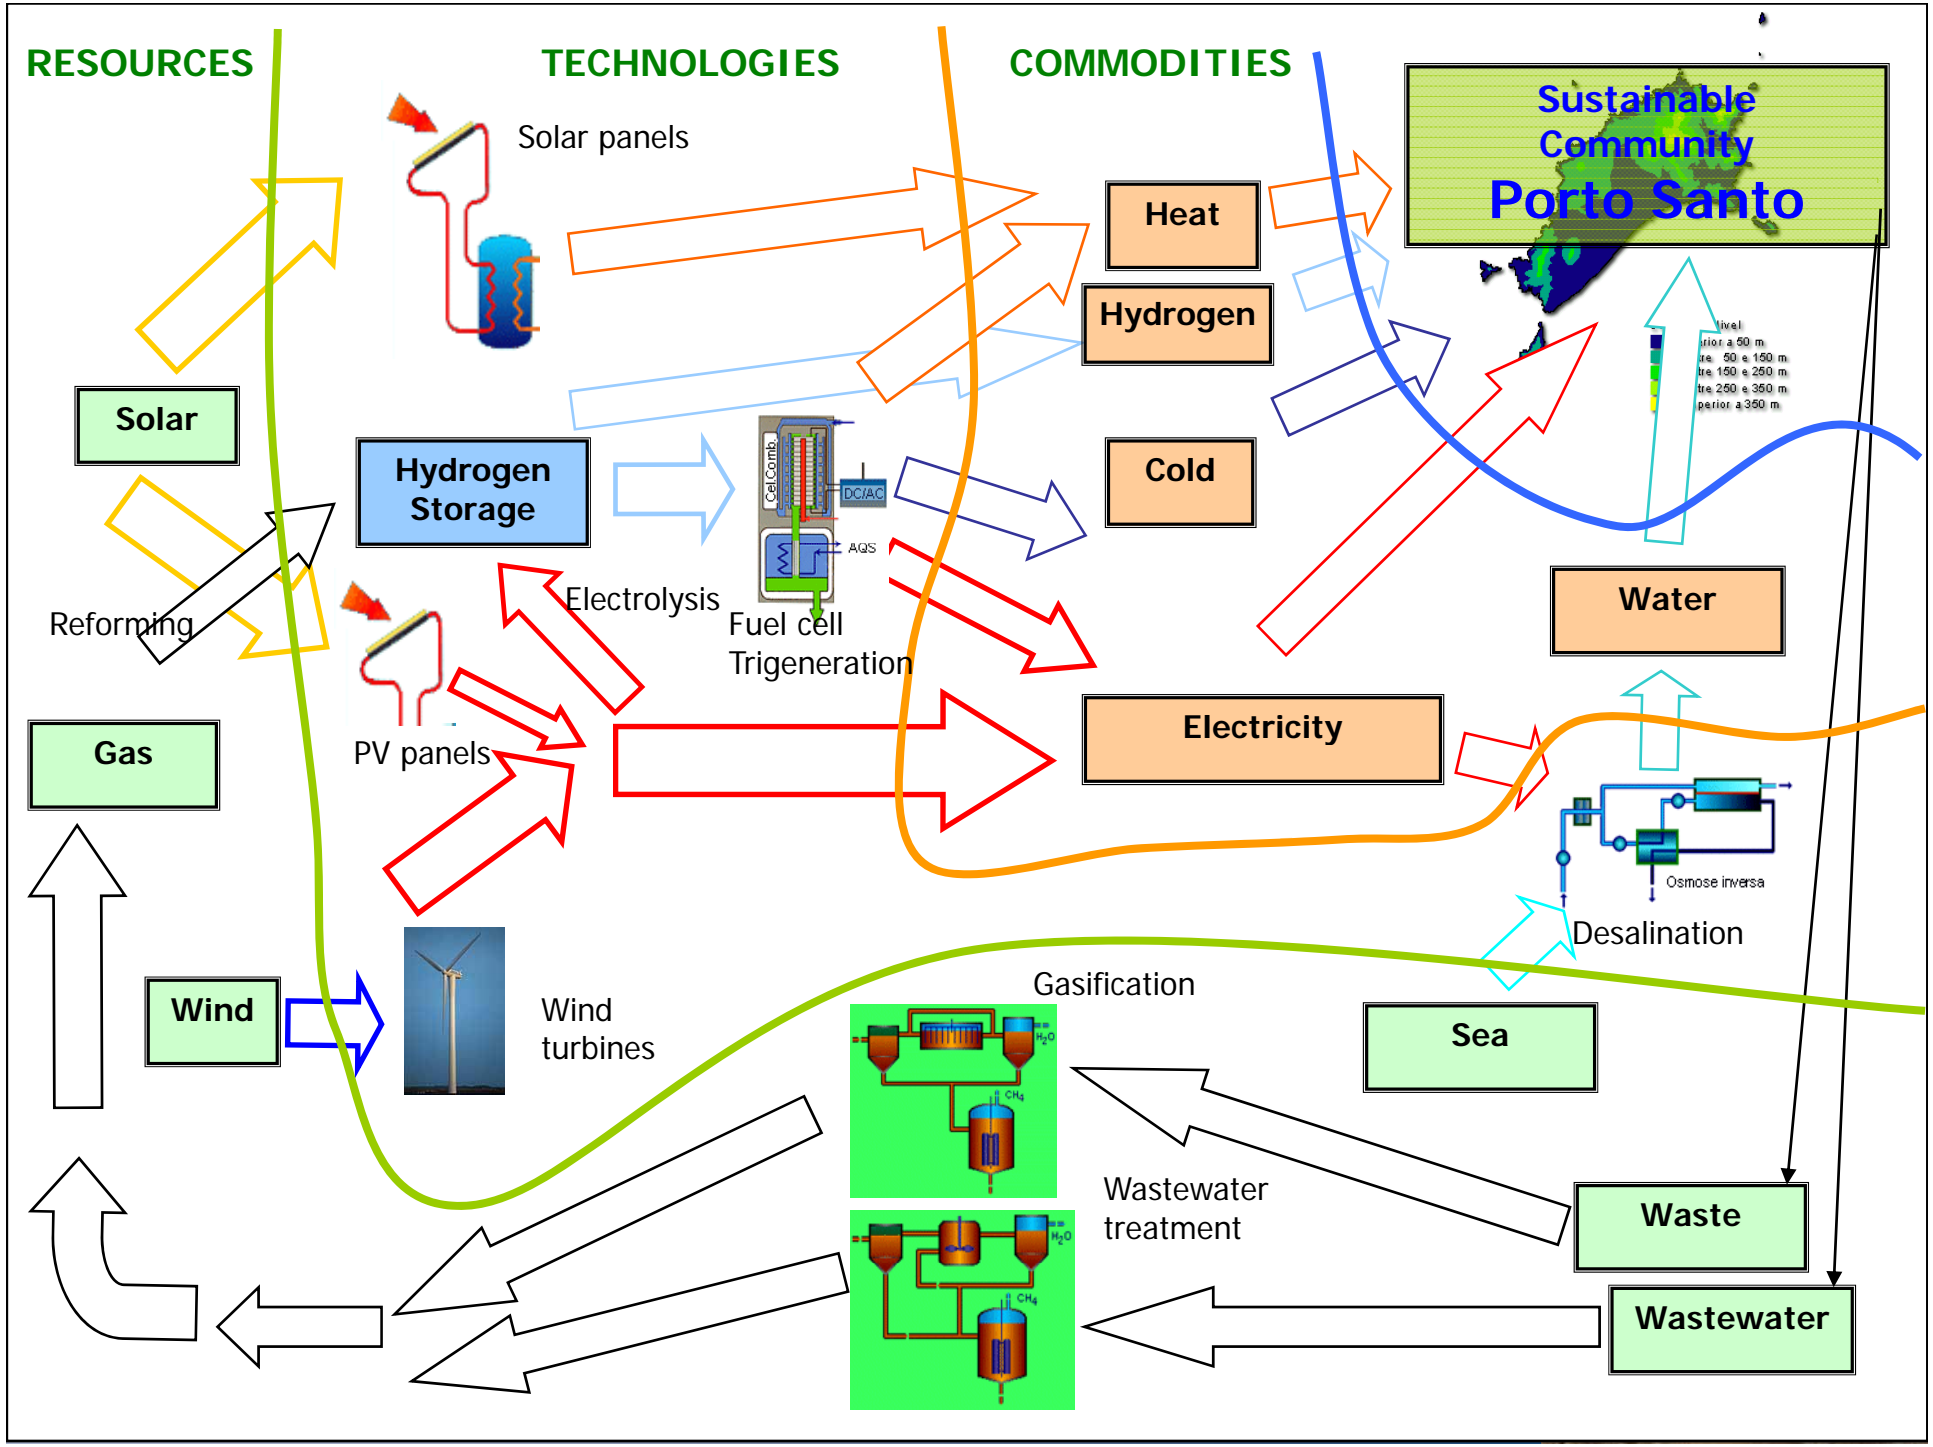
RESOURCES

TECHNOLOGIES

COMMODITIES

Sustainable Community
Porto Santo

Solar panels

Heat

Hydrogen

Solar

Hydrogen Storage

Cel.Comb.

DC/AC

AQS

Cold

Electrolysis

Fuel cell Trigeneration

Reforming

Water

Electricity

PV panels

Gas

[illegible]ível
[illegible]rior a 50 m
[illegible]tre 50 e 150 m
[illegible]tre 150 e 250 m
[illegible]tre 250 e 350 m
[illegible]perior a 350 m

Osmose inversa

Desalination

Gasification

Wind

Wind turbines

Sea

$H_2O$

$CH_4$

Wastewater treatment

Waste

Wastewater